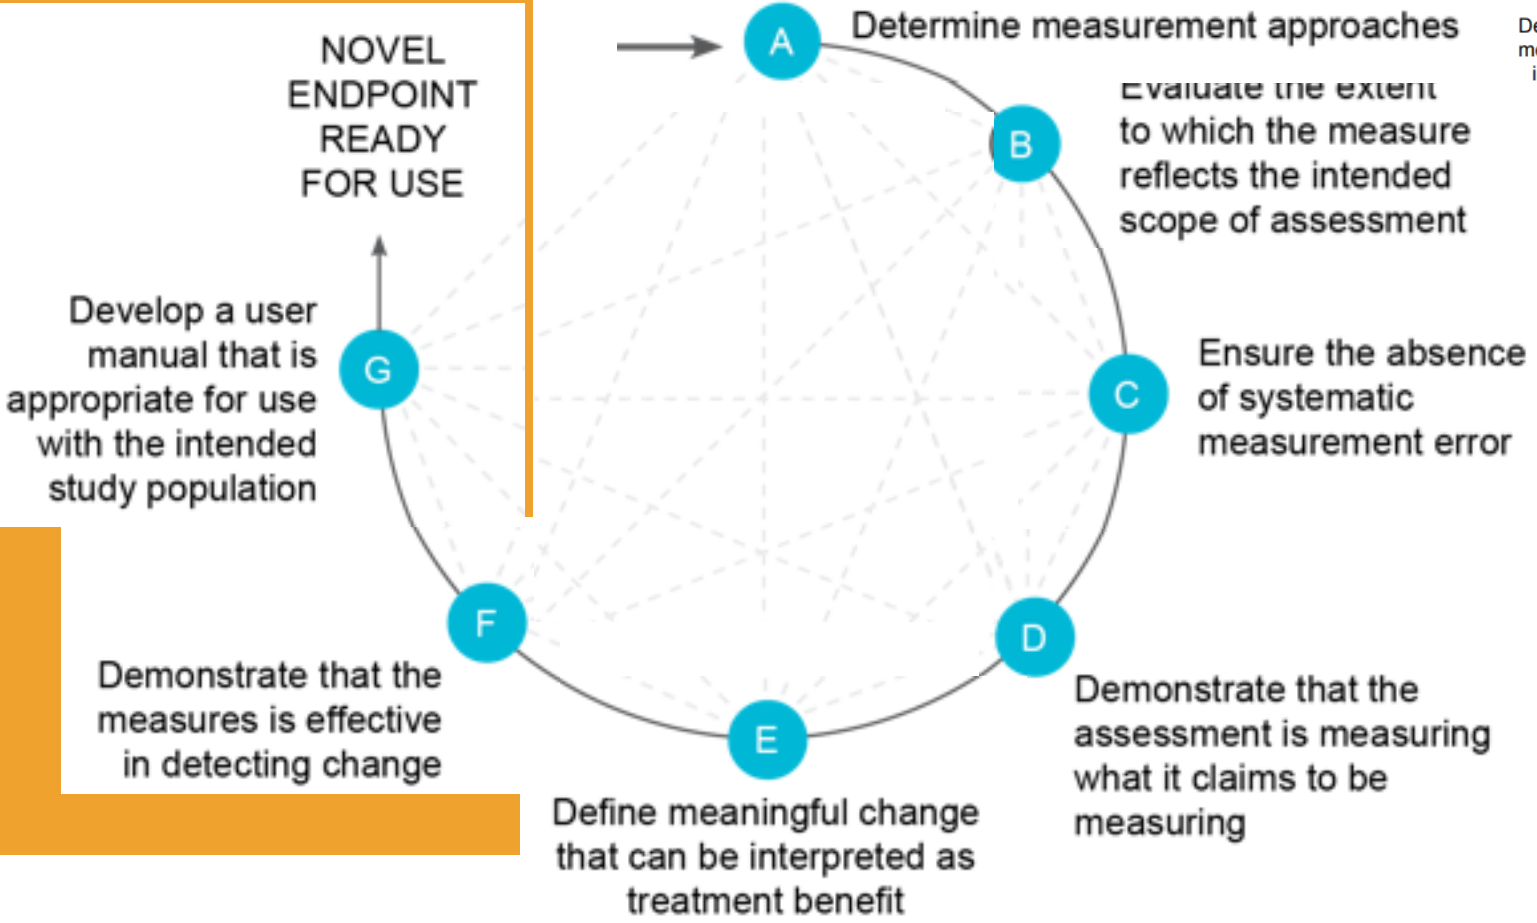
NOVEL ENDPOINT READY FOR USE

A Determine measurement approaches

De
me
i

B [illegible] to which the measure reflects the intended scope of assessment

C Ensure the absence of systematic measurement error

D Demonstrate that the assessment is measuring what it claims to be measuring

E Define meaningful change that can be interpreted as treatment benefit

F Demonstrate that the measures is effective in detecting change

G Develop a user manual that is appropriate for use with the intended study population